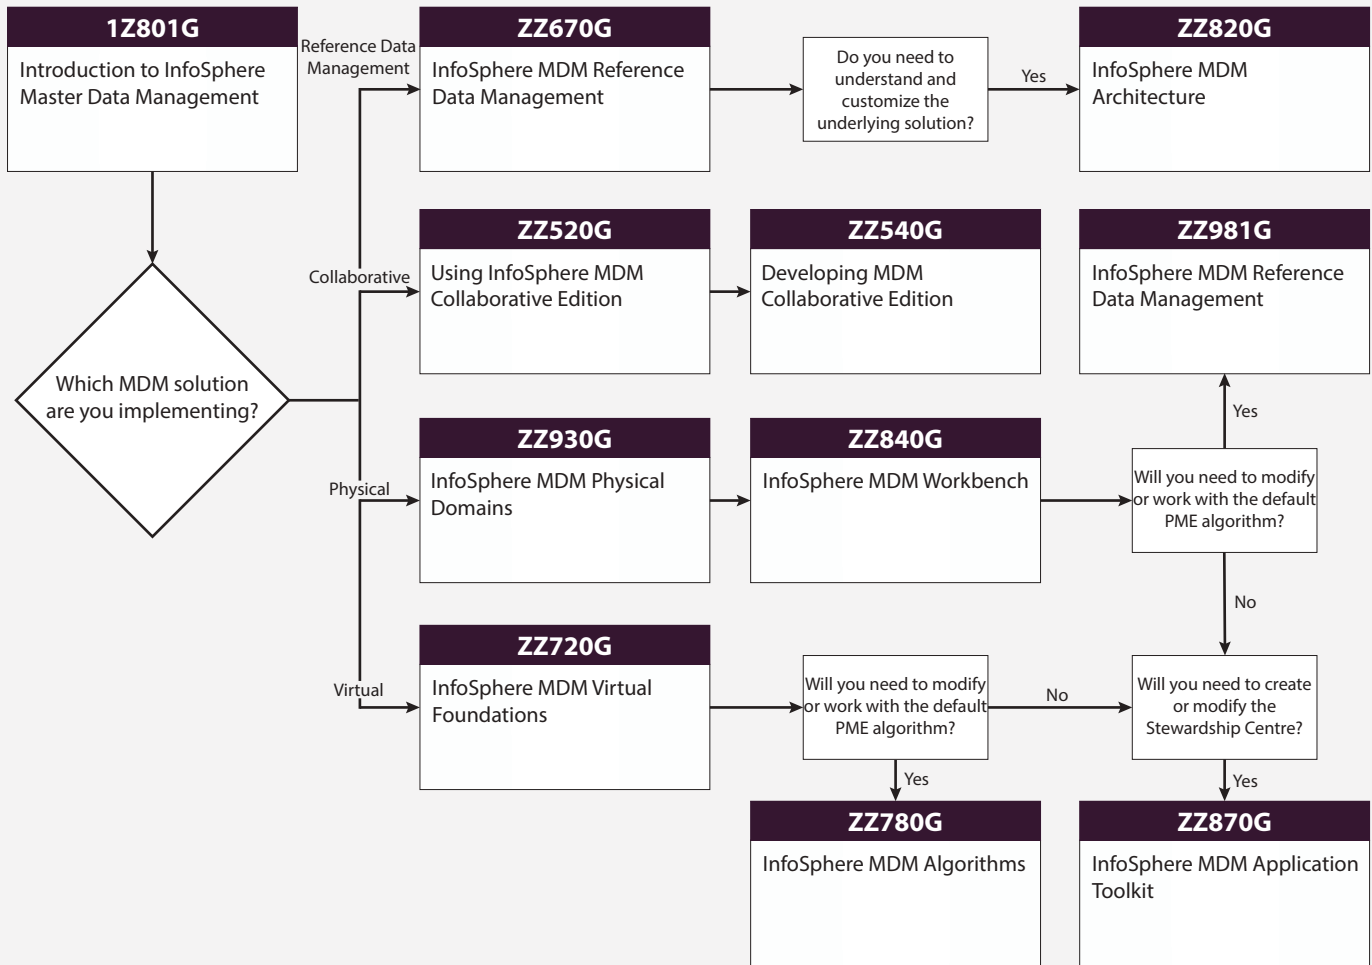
1Z801G
Introduction to InfoSphere Master Data Management

Which MDM solution are you implementing?

Reference Data Management

ZZ670G
InfoSphere MDM Reference Data Management

Do you need to understand and customize the underlying solution?

Yes

ZZ820G
InfoSphere MDM Architecture

Collaborative

ZZ520G
Using InfoSphere MDM Collaborative Edition

ZZ540G
Developing MDM Collaborative Edition

ZZ981G
InfoSphere MDM Reference Data Management

Yes

Physical

ZZ930G
InfoSphere MDM Physical Domains

ZZ840G
InfoSphere MDM Workbench

Will you need to modify or work with the default PME algorithm?

No

Virtual

ZZ720G
InfoSphere MDM Virtual Foundations

Will you need to modify or work with the default PME algorithm?

No

Will you need to create or modify the Stewardship Centre?

Yes

Yes

ZZ780G
InfoSphere MDM Algorithms

ZZ870G
InfoSphere MDM Application Toolkit